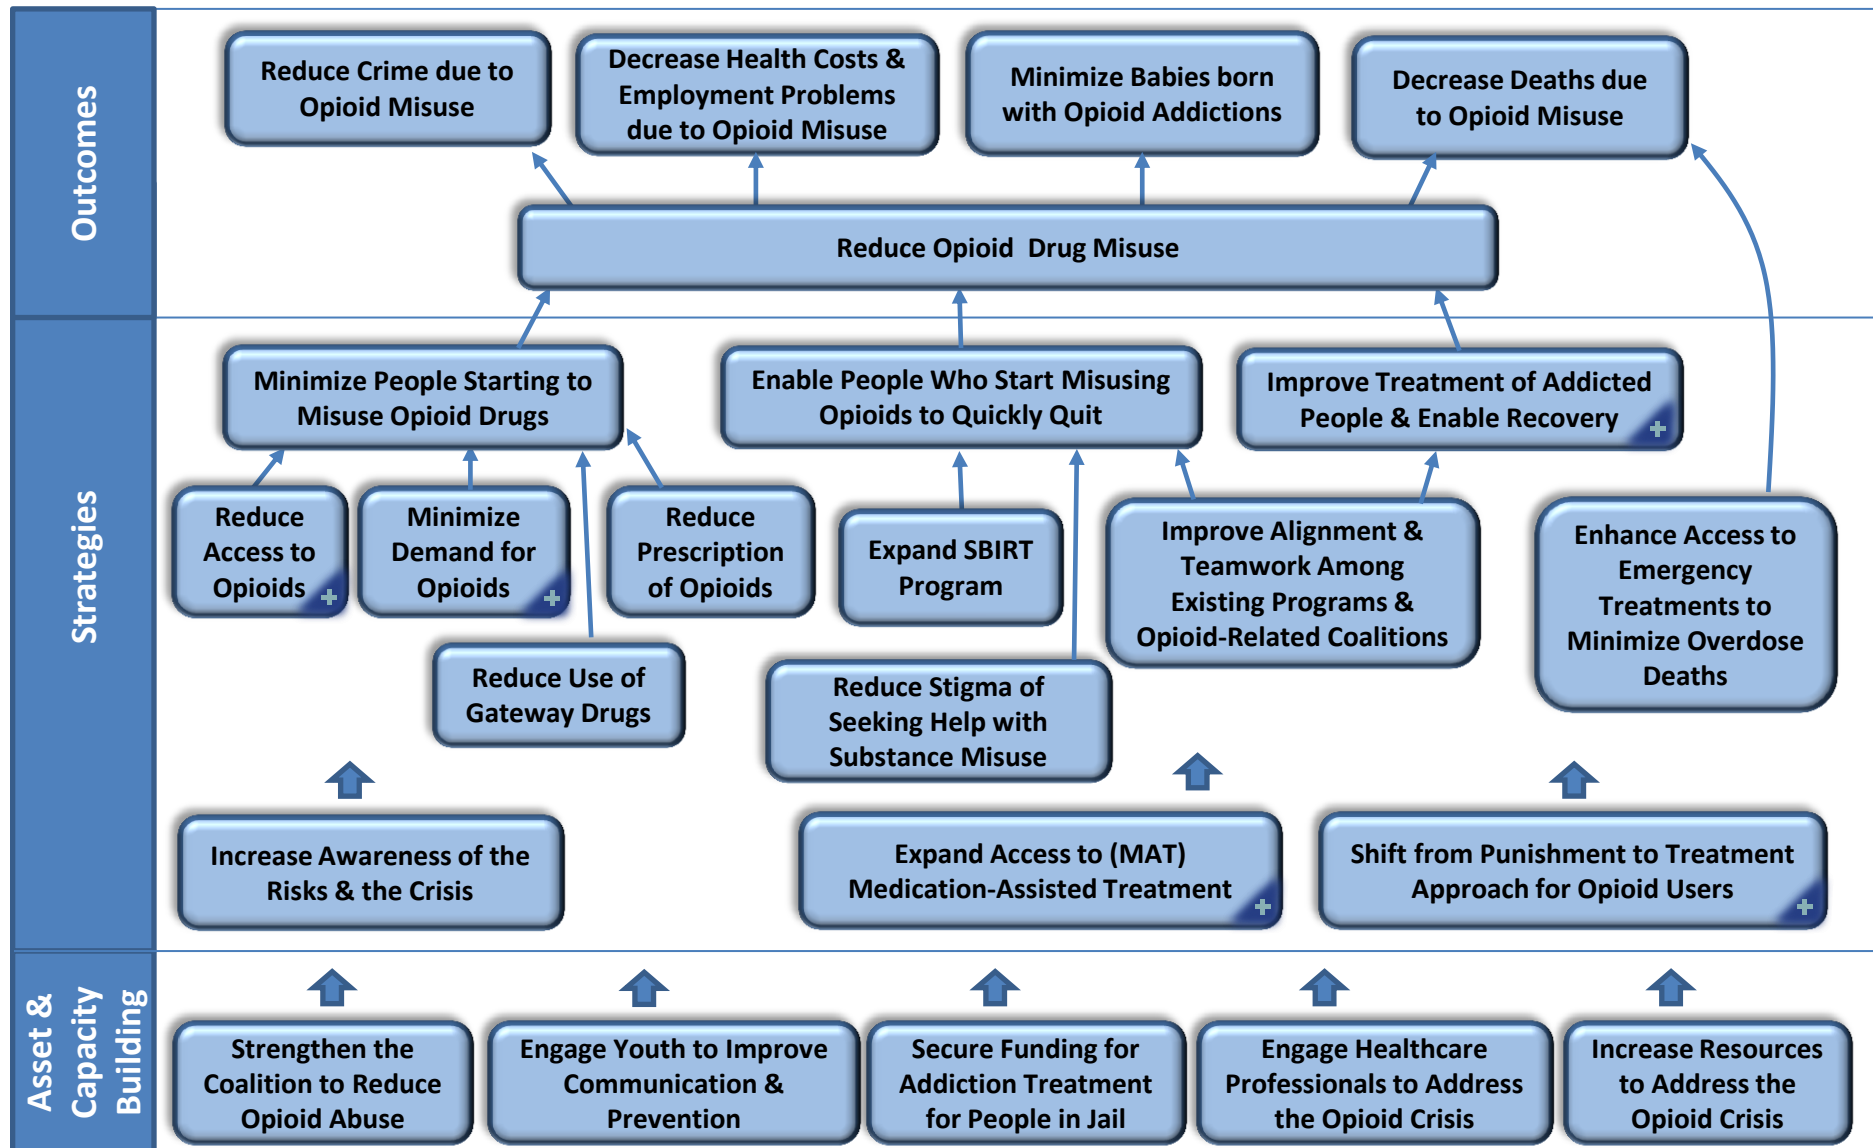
Outcomes

Reduce Crime due to Opioid Misuse

Decrease Health Costs & Employment Problems due to Opioid Misuse

Minimize Babies born with Opioid Addictions

Decrease Deaths due to Opioid Misuse

Reduce Opioid Drug Misuse

Strategies

Minimize People Starting to Misuse Opioid Drugs

Enable People Who Start Misusing Opioids to Quickly Quit

Improve Treatment of Addicted People & Enable Recovery

Reduce Access to Opioids

Minimize Demand for Opioids

Reduce Prescription of Opioids

Expand SBIRT Program

Improve Alignment & Teamwork Among Existing Programs & Opioid-Related Coalitions

Enhance Access to Emergency Treatments to Minimize Overdose Deaths

Reduce Use of Gateway Drugs

Reduce Stigma of Seeking Help with Substance Misuse

Increase Awareness of the Risks & the Crisis

Expand Access to (MAT) Medication-Assisted Treatment

Shift from Punishment to Treatment Approach for Opioid Users

Asset & Capacity Building

Strengthen the Coalition to Reduce Opioid Abuse

Engage Youth to Improve Communication & Prevention

Secure Funding for Addiction Treatment for People in Jail

Engage Healthcare Professionals to Address the Opioid Crisis

Increase Resources to Address the Opioid Crisis